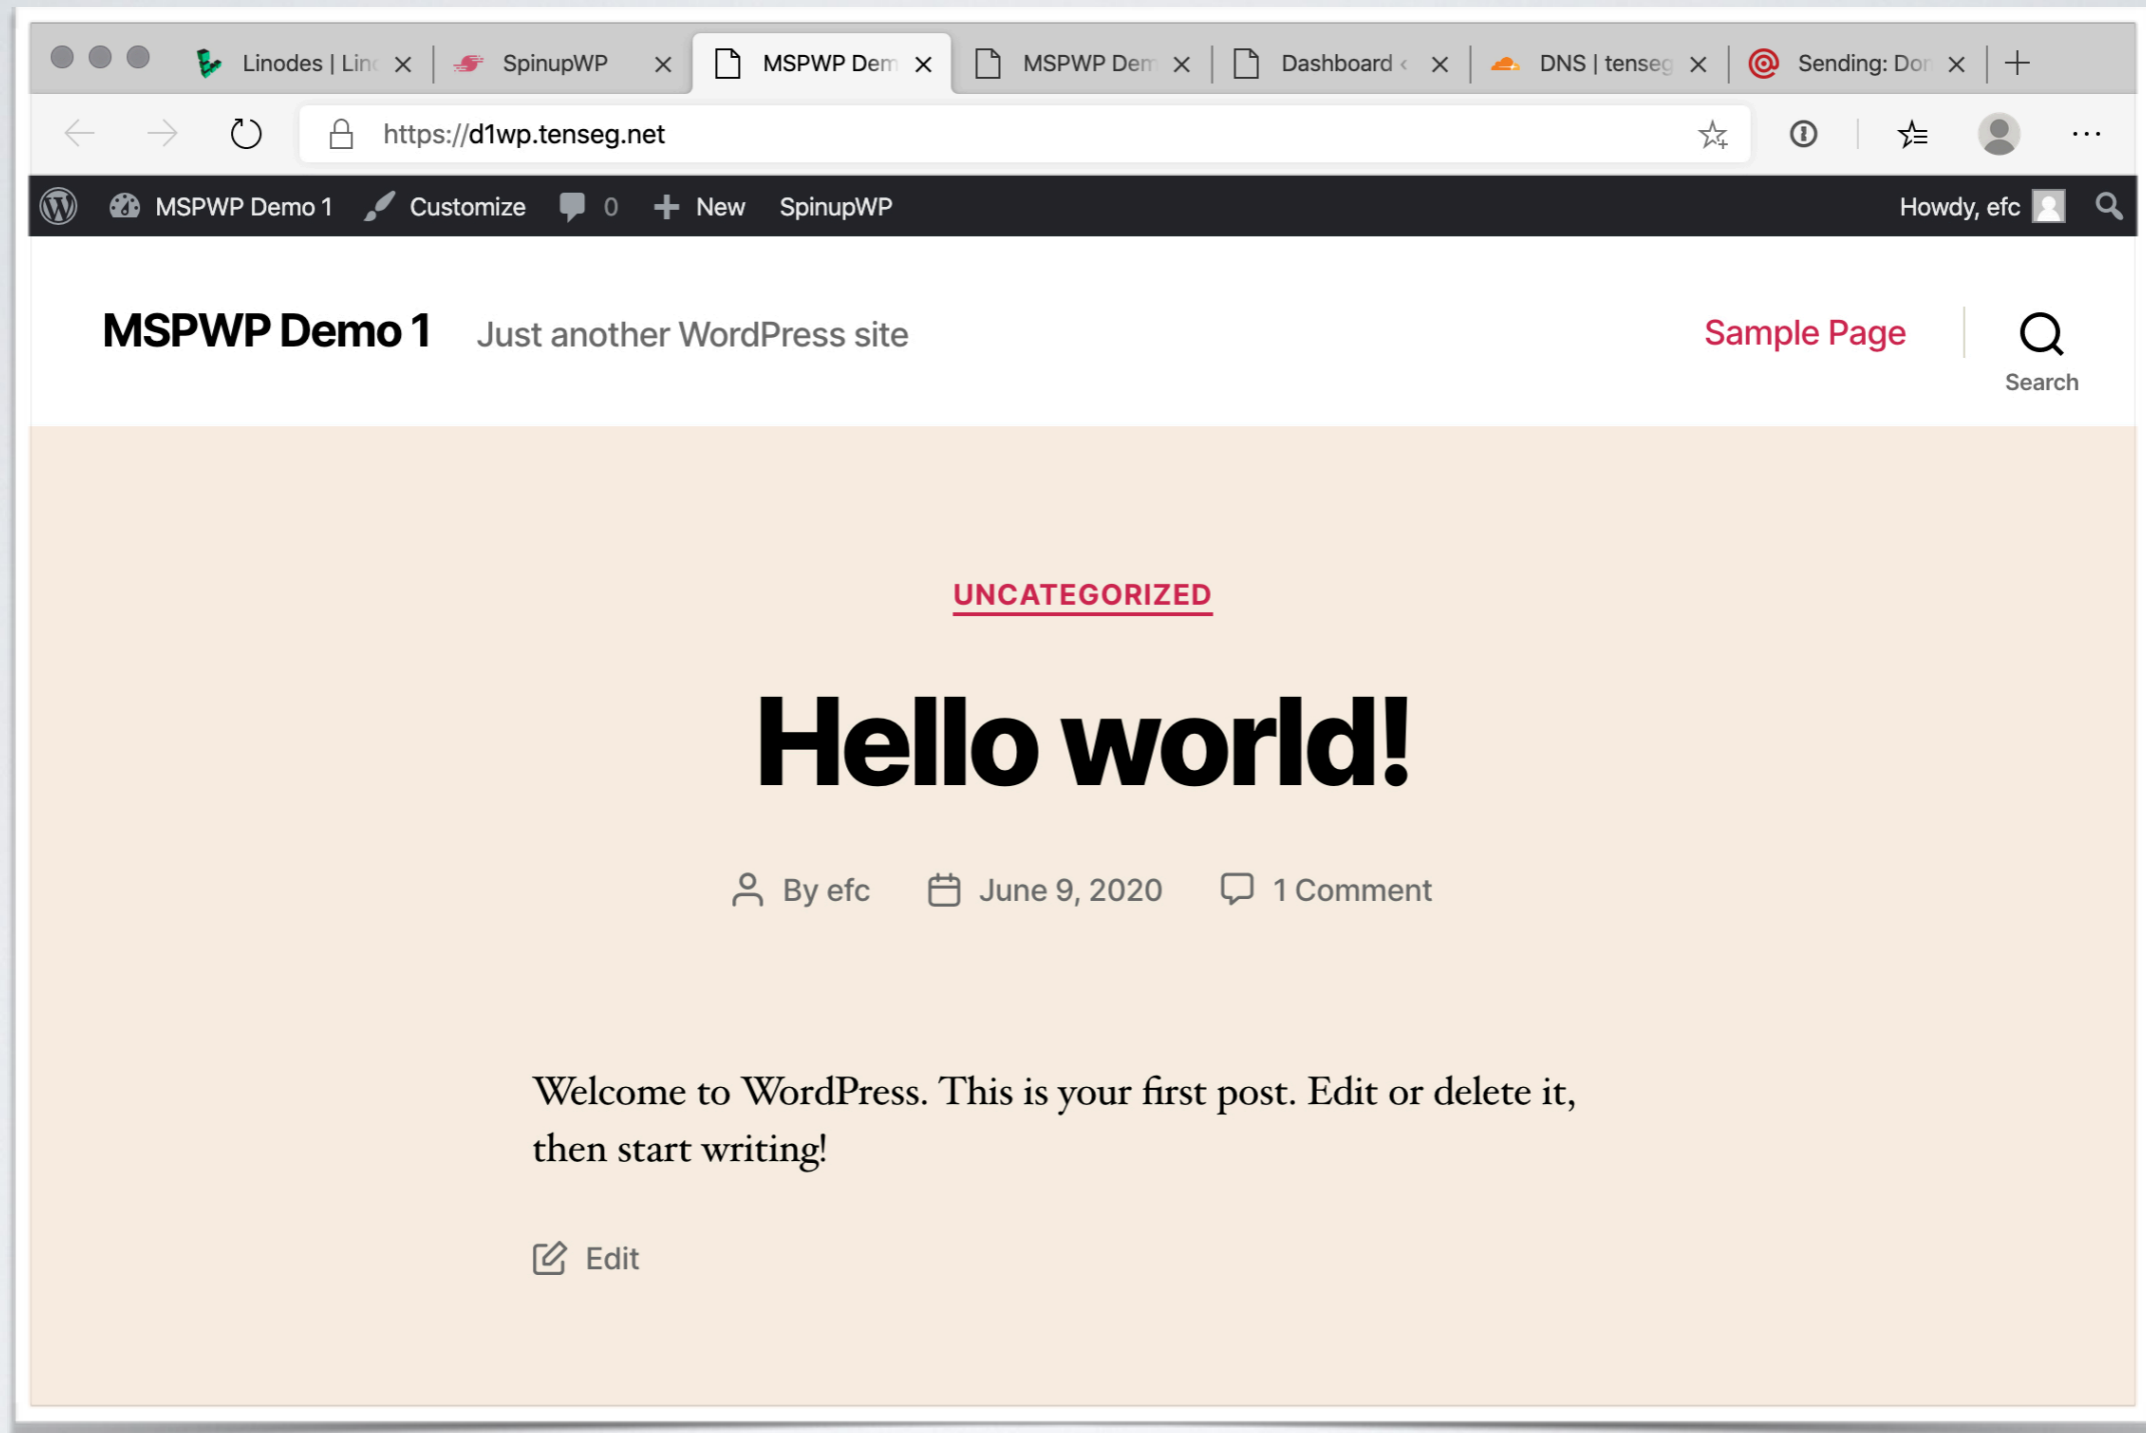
Linodes | Lin
SpinupWP
MSPWP Dem
MSPWP Dem
Dashboard ‹
DNS | tenseg
Sending: Do

https://d1wp.tenseg.net

MSPWP Demo 1 Customize 0 New SpinupWP Howdy, efc

MSPWP Demo 1 Just another WordPress site

Sample Page

Search

UNCATEGORIZED

Hello world!

By efc June 9, 2020 1 Comment

Welcome to WordPress. This is your first post. Edit or delete it, then start writing!

Edit